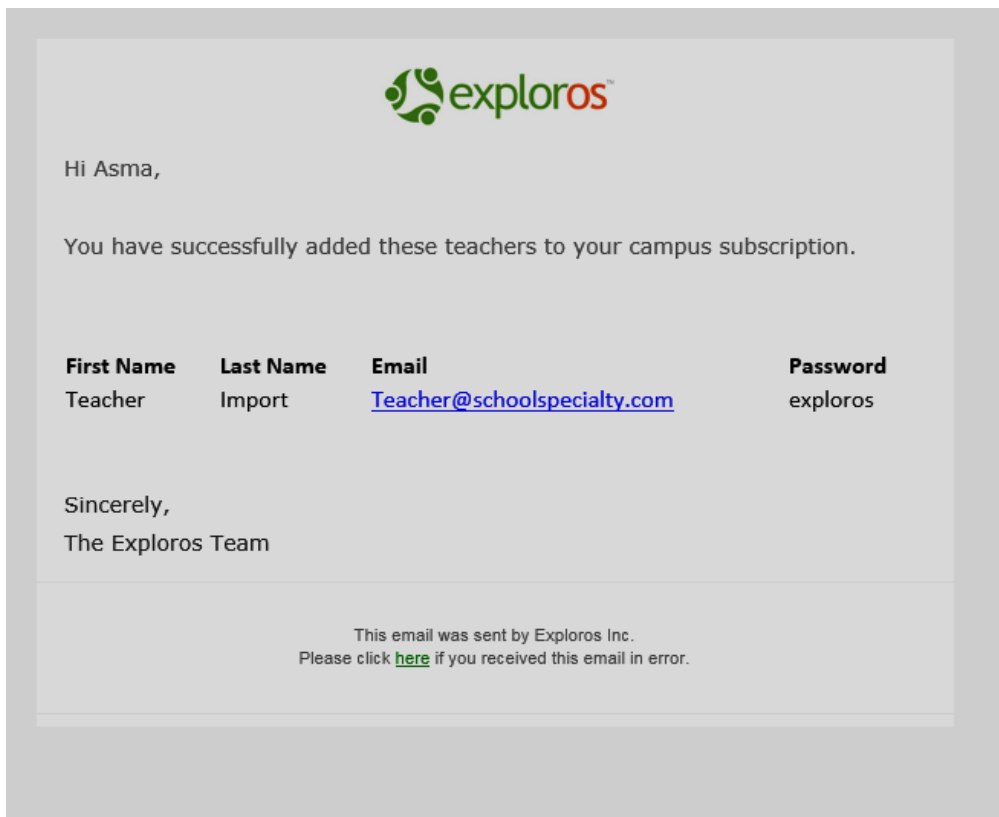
exploros™

Hi Asma,

You have successfully added these teachers to your campus subscription.

| First Name | Last Name | Email | Password |
|---|---|---|---|
| Teacher | Import | Teacher@schoolspecialty.com | exploros |

Sincerely,
The Exploros Team

This email was sent by Exploros Inc.
Please click here if you received this email in error.